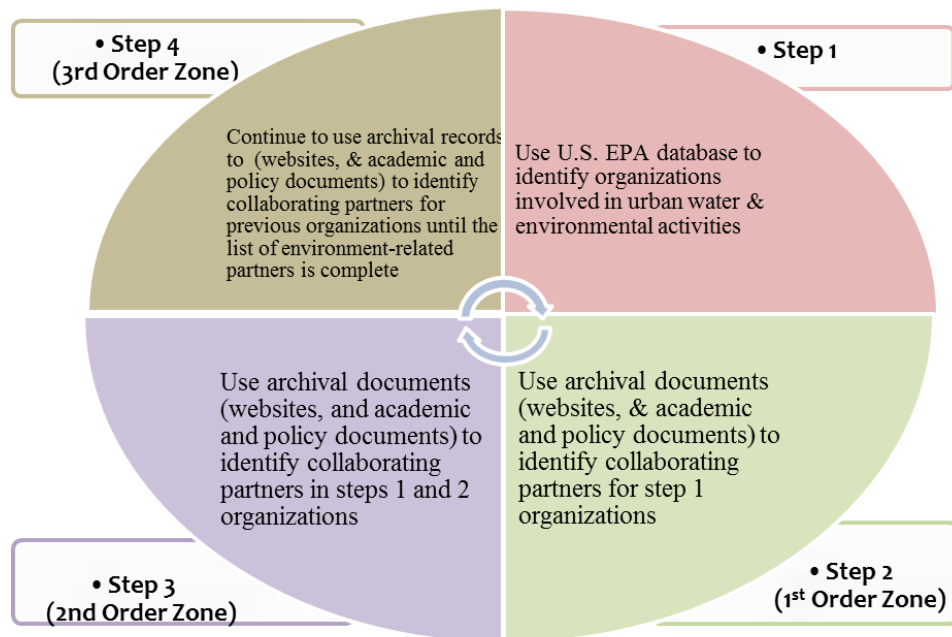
• Step 4
(3rd Order Zone)

Continue to use archival records to (websites, & academic and policy documents) to identify collaborating partners for previous organizations until the list of environment-related partners is complete

• Step 1

Use U.S. EPA database to identify organizations involved in urban water & environmental activities

Use archival documents (websites, and academic and policy documents) to identify collaborating partners in steps 1 and 2 organizations

Use archival documents (websites, & academic and policy documents) to identify collaborating partners for step 1 organizations

• Step 3
(2nd Order Zone)

• Step 2
($1^{st}$ Order Zone)